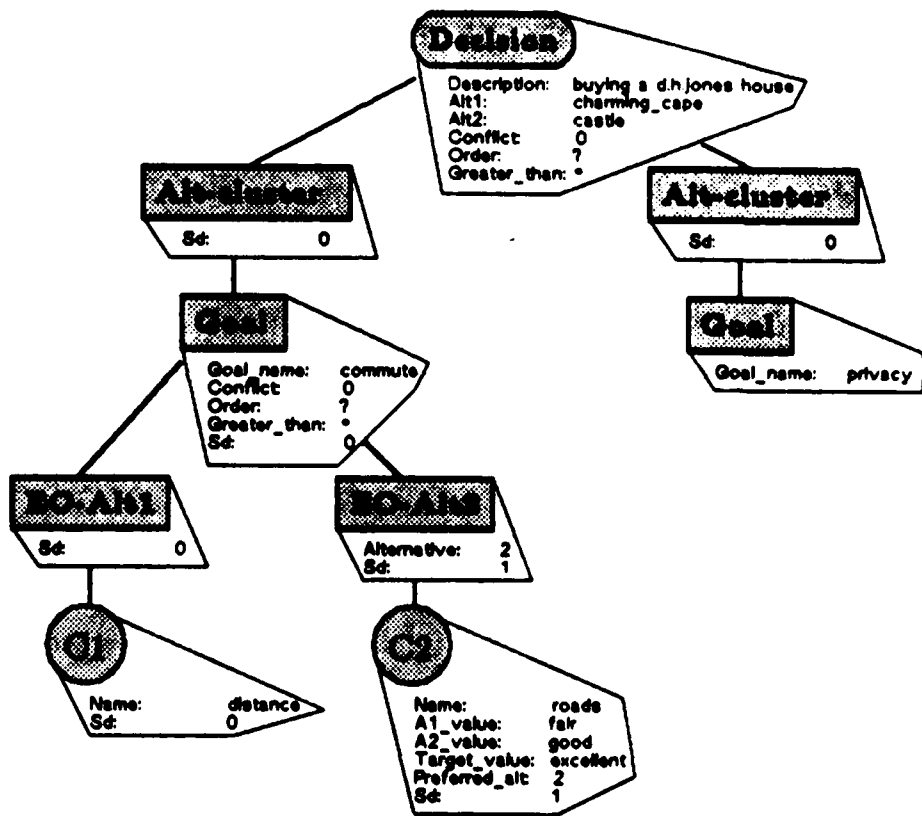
Decision

Description: buying a d.h.jones house
Alt1: charming_cape
Alt2: castle
Conflict: 0
Order: ?
Greater_than: *

Alt-cluster

Sd: 0

Alt-cluster

Sd: 0

Goal

Goal_name: commute
Conflict 0
Order: ?
Greater_than: *
Sd: 0

Goal

Goal_name: privacy

EO-Alt1

Sd: 0

EO-Alt2

Alternative: 2
Sd: 1

C1

Name: distance
Sd: 0

C2

Name: roads
A1_value: fair
A2_value: good
Target_value: excellent
Preferred_alt: 2
Sd: 1